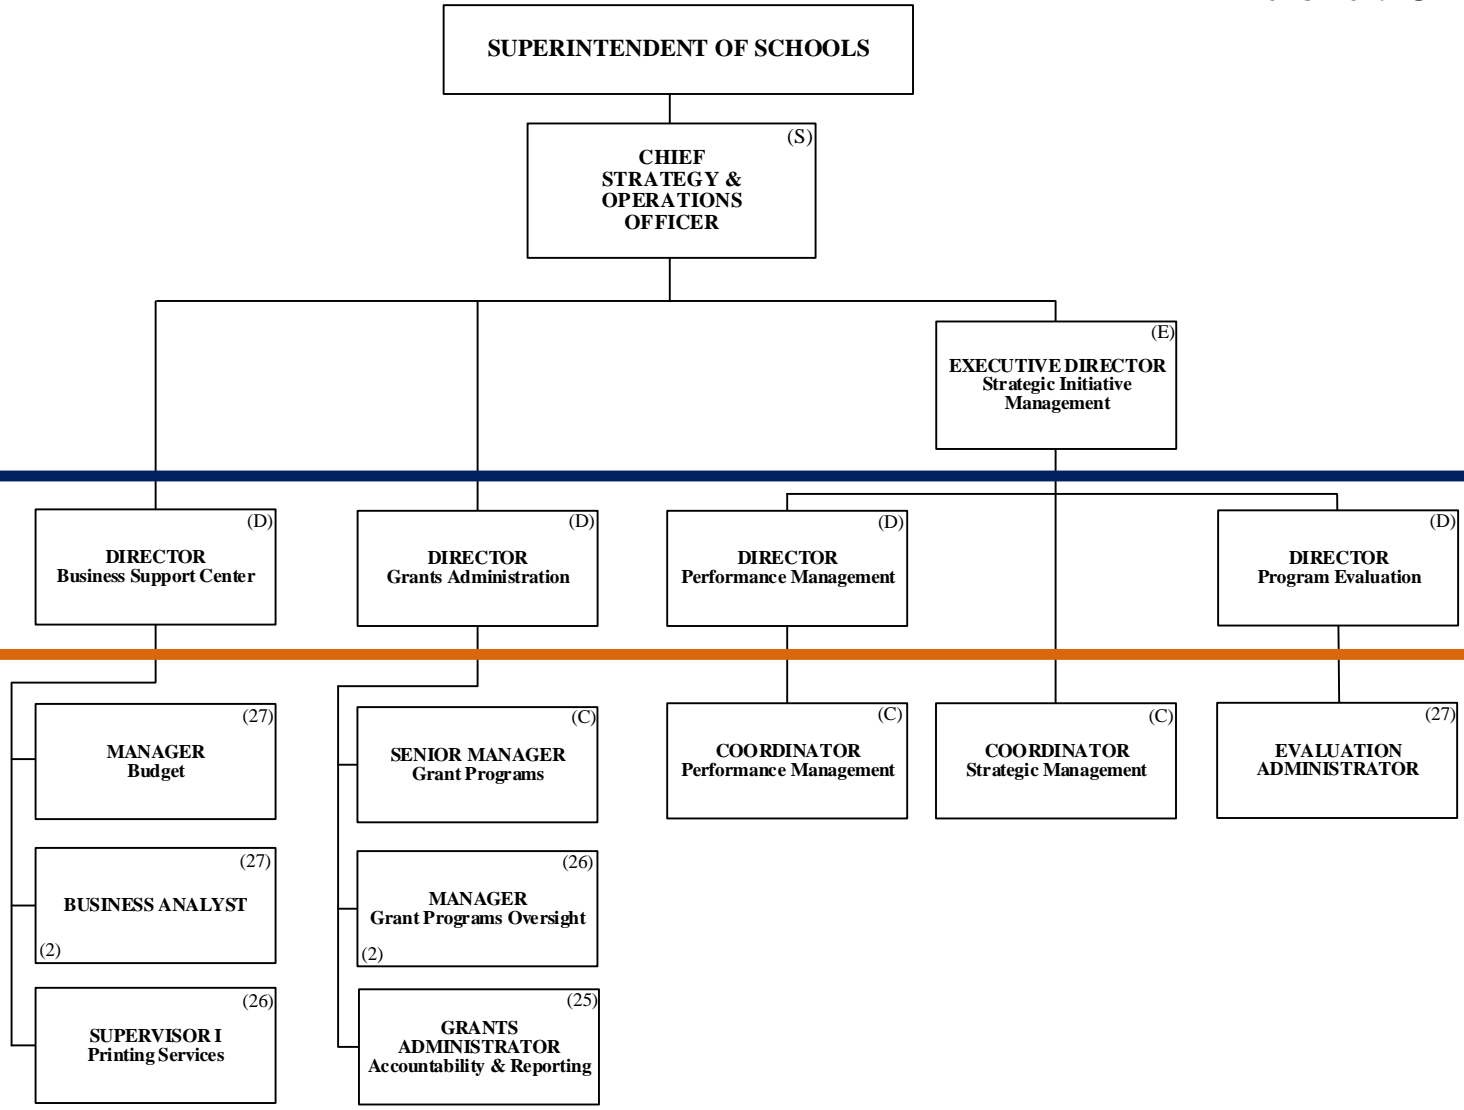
SUPERINTENDENT OF SCHOOLS

(S)
CHIEF STRATEGY & OPERATIONS OFFICER

(E)
EXECUTIVE DIRECTOR
Strategic Initiative Management

(D)
DIRECTOR
Business Support Center

(D)
DIRECTOR
Grants Administration

(D)
DIRECTOR
Performance Management

(D)
DIRECTOR
Program Evaluation

(27)
MANAGER
Budget

(27)
BUSINESS ANALYST
(2)

(26)
SUPERVISOR I
Printing Services

(C)
SENIOR MANAGER
Grant Programs

(26)
MANAGER
Grant Programs Oversight
(2)

(25)
GRANTS ADMINISTRATOR
Accountability & Reporting

(C)
COORDINATOR
Performance Management

(C)
COORDINATOR
Strategic Management

(27)
EVALUATION ADMINISTRATOR